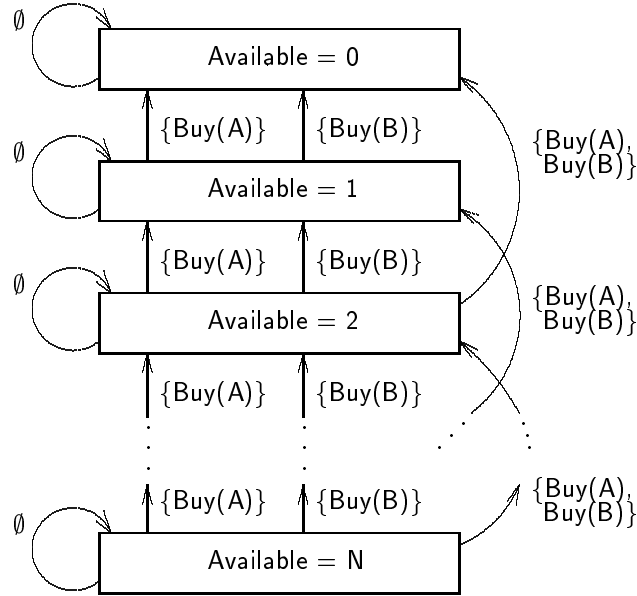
$\emptyset$

Available = 0

{Buy(A)} {Buy(B)}

{Buy(A), Buy(B)}

$\emptyset$

Available = 1

{Buy(A)} {Buy(B)}

{Buy(A), Buy(B)}

$\emptyset$

Available = 2

{Buy(A)} {Buy(B)}

{Buy(A)} {Buy(B)}

{Buy(A), Buy(B)}

$\emptyset$

Available = N